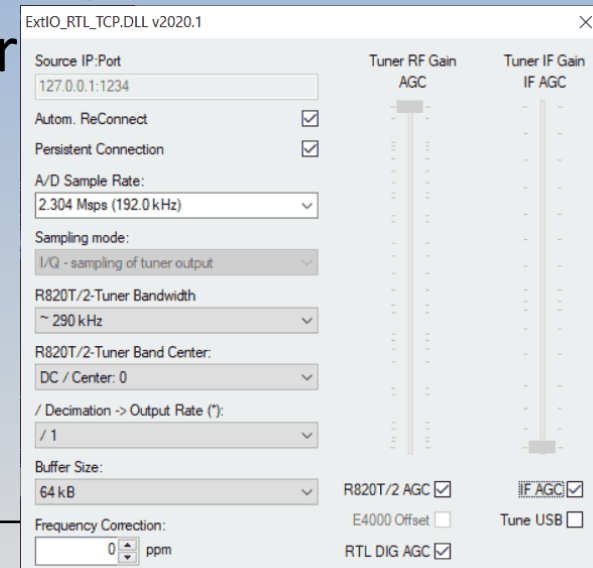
ExtIO_RTL_TCP.DLL v2020.1

×

Source IP:Port

127.0.0.1:1234

Autom. ReConnect

Persistent Connection

A/D Sample Rate:

2.304 Msps (192.0 kHz)

Sampling mode:

I/Q - sampling of tuner output

R820T/2-Tuner Bandwidth

~ 290 kHz

R820T/2-Tuner Band Center:

DC / Center: 0

/ Decimation -> Output Rate (*):

/ 1

Buffer Size:

64 kB

Frequency Correction:

0 ppm

Tuner RF Gain

AGC

Tuner IF Gain

IF AGC

R820T/2 AGC

E4000 Offset

RTL DIG AGC

IF AGC

Tune USB